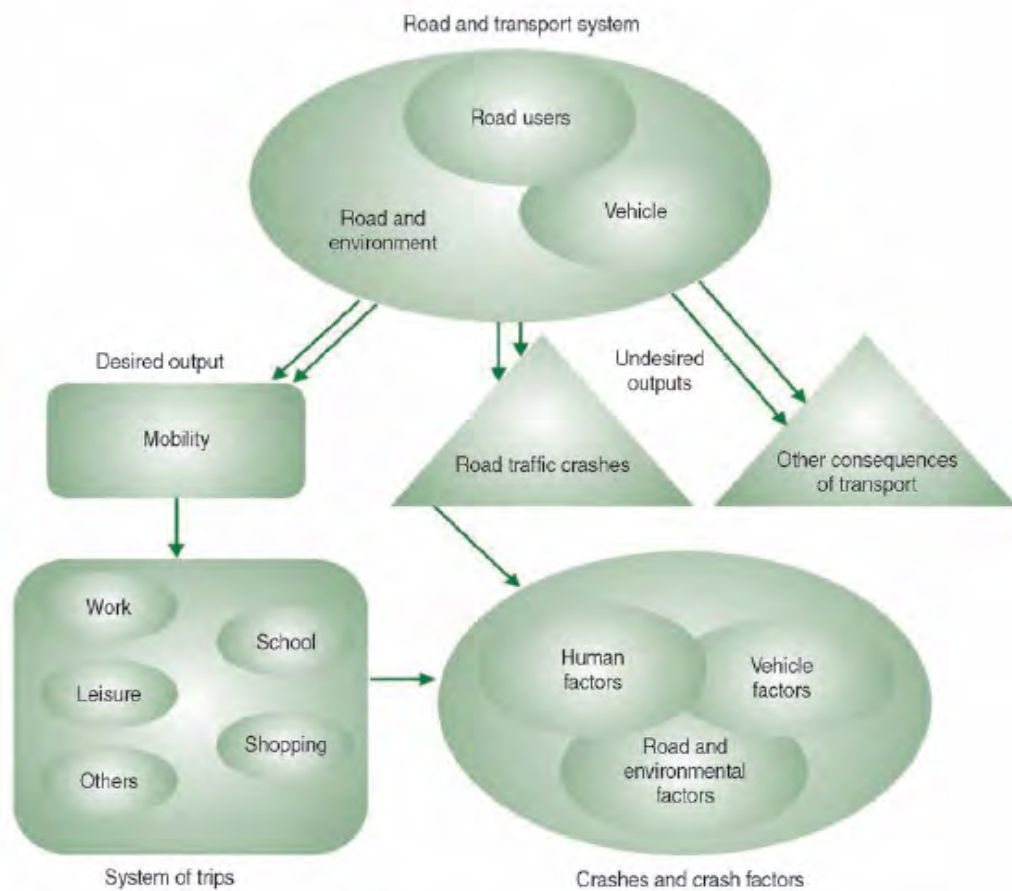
Road and transport system

Road users

Road and environment

Vehicle

Desired output

Undesired outputs

Mobility

Road traffic crashes

Other consequences of transport

Work

School

Leisure

Shopping

Others

System of trips

Human factors

Vehicle factors

Road and environmental factors

Crashes and crash factors